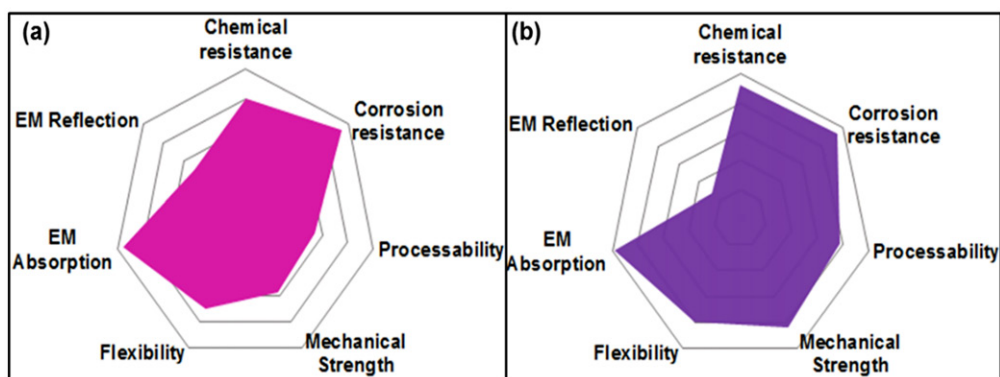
(a)

Chemical resistance

Corrosion resistance

Processability

Mechanical Strength

Flexibility

EM Absorption

EM Reflection

(b)

Chemical resistance

Corrosion resistance

Processability

Mechanical Strength

Flexibility

EM Absorption

EM Reflection